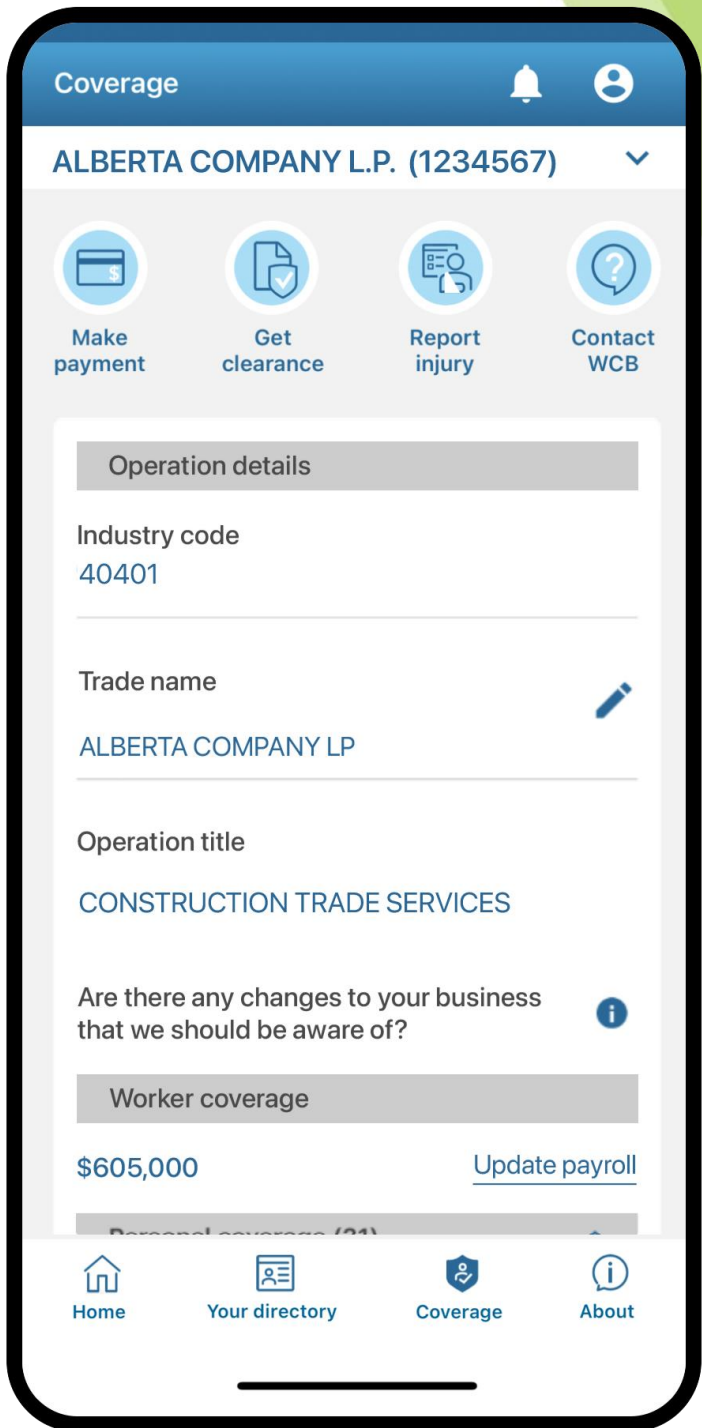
Coverage

ALBERTA COMPANY L.P. (1234567)

Make payment

Get clearance

Report injury

Contact WCB

Operation details

Industry code
40401

Trade name
ALBERTA COMPANY LP

Operation title
CONSTRUCTION TRADE SERVICES

Are there any changes to your business that we should be aware of?

Worker coverage

$605,000

Update payroll

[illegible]

Home

Your directory

Coverage

About